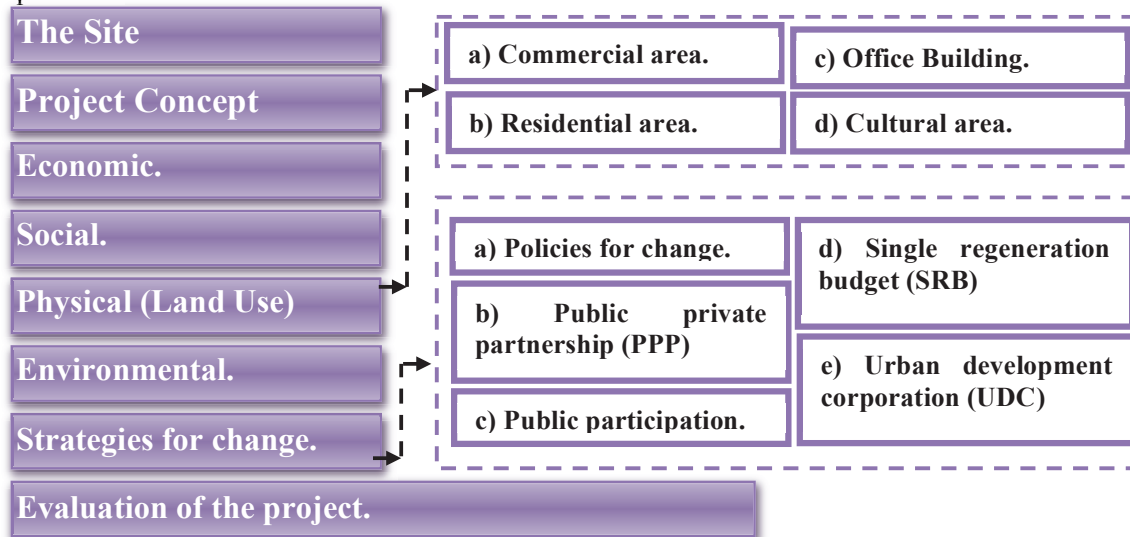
The Site

Project Concept

Economic.

Social.

Physical (Land Use)

Environmental.

Strategies for change.

Evaluation of the project.

a) Commercial area.

c) Office Building.

b) Residential area.

d) Cultural area.

a) Policies for change.

d) Single regeneration budget (SRB)

b) Public private partnership (PPP)

e) Urban development corporation (UDC)

c) Public participation.